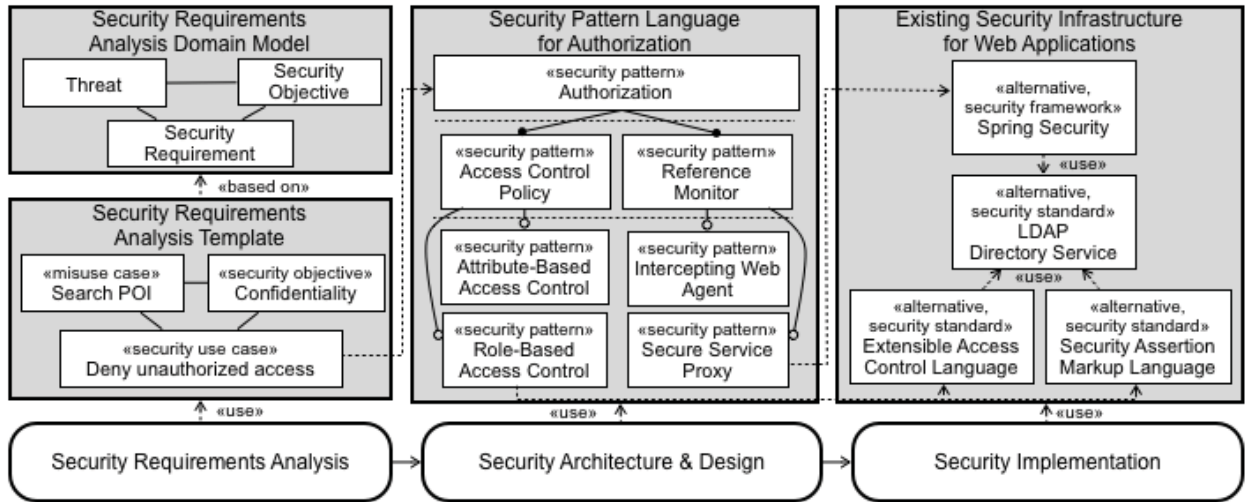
Security Requirements Analysis Domain Model

Threat

Security Objective

Security Requirement

«based on»

Security Requirements Analysis Template

«misuse case» Search POI

«security objective» Confidentiality

«security use case» Deny unauthorized access

«use»

Security Pattern Language for Authorization

«security pattern» Authorization

«security pattern» Access Control Policy

«security pattern» Reference Monitor

«security pattern» Attribute-Based Access Control

«security pattern» Intercepting Web Agent

«security pattern» Role-Based Access Control

«security pattern» Secure Service Proxy

«use»

Existing Security Infrastructure for Web Applications

«alternative, security framework» Spring Security

«use»

«alternative, security standard» LDAP Directory Service

«use»

«alternative, security standard» Extensible Access Control Language

«alternative, security standard» Security Assertion Markup Language

«use»

Security Requirements Analysis

Security Architecture & Design

Security Implementation